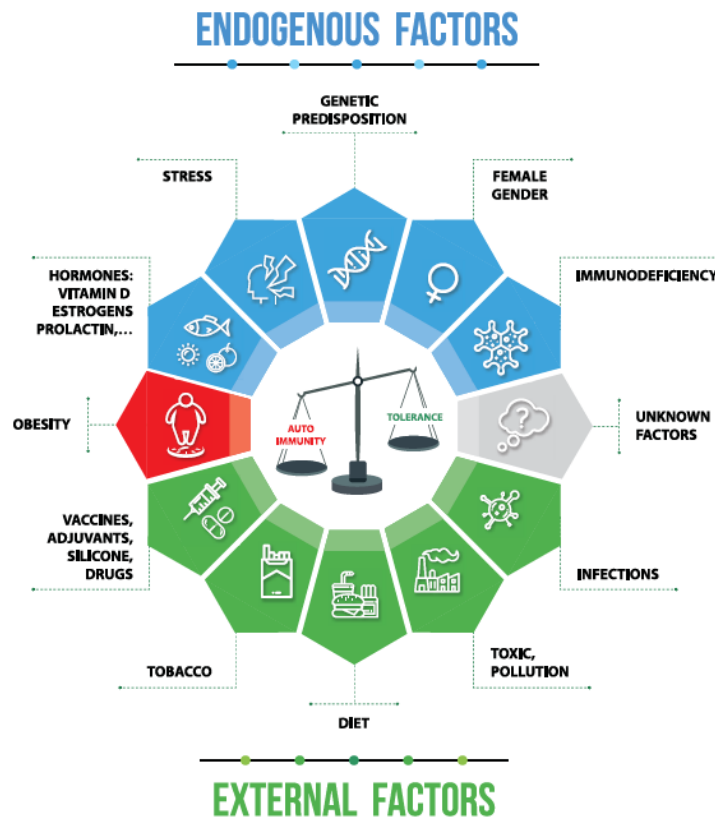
ENDOGENOUS FACTORS

GENETIC PREDISPOSITION

STRESS

FEMALE GENDER

HORMONES: VITAMIN D ESTROGENS PROLACTIN,...

IMMUNODEFICIENCY

OBESITY

AUTO IMMUNITY

TOLERANCE

UNKNOWN FACTORS

VACCINES, ADJUVANTS, SILICONE, DRUGS

INFECTIONS

TOBACCO

TOXIC, POLLUTION

DIET

EXTERNAL FACTORS